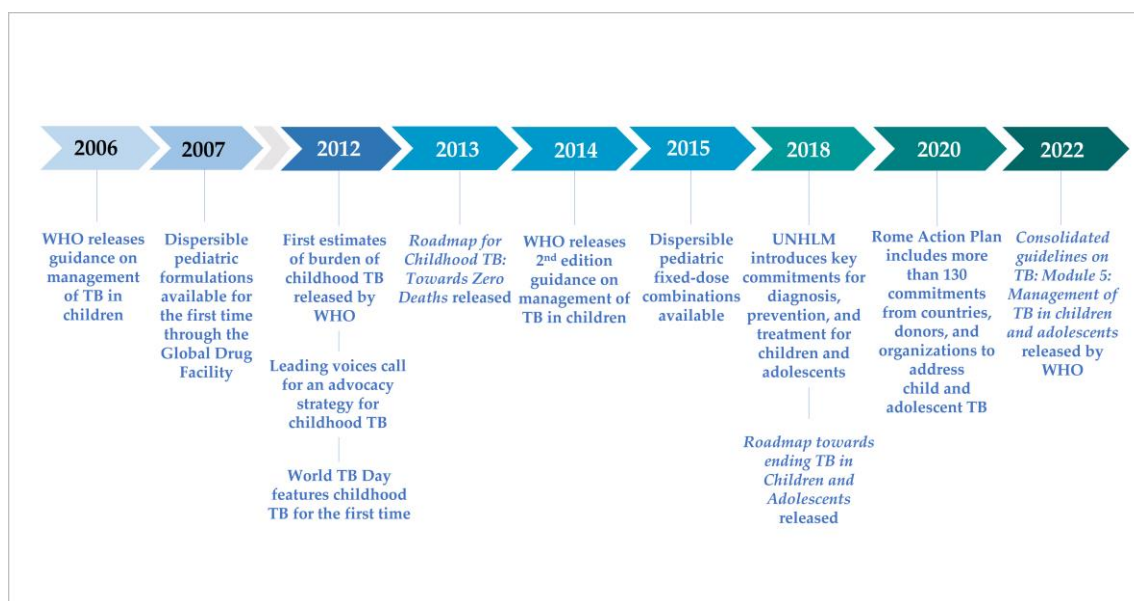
2006

WHO releases guidance on management of TB in children

2007

Dispersible pediatric formulations available for the first time through the Global Drug Facility

2012

First estimates of burden of childhood TB released by WHO

Leading voices call for an advocacy strategy for childhood TB

World TB Day features childhood TB for the first time

2013

*Roadmap for Childhood TB: Towards Zero Deaths* released

2014

WHO releases 2$^{nd}$ edition guidance on management of TB in children

2015

Dispersible pediatric fixed-dose combinations available

2018

UNHLM introduces key commitments for diagnosis, prevention, and treatment for children and adolescents

*Roadmap towards ending TB in Children and Adolescents* released

2020

Rome Action Plan includes more than 130 commitments from countries, donors, and organizations to address child and adolescent TB

2022

*Consolidated guidelines on TB: Module 5: Management of TB in children and adolescents* released by WHO